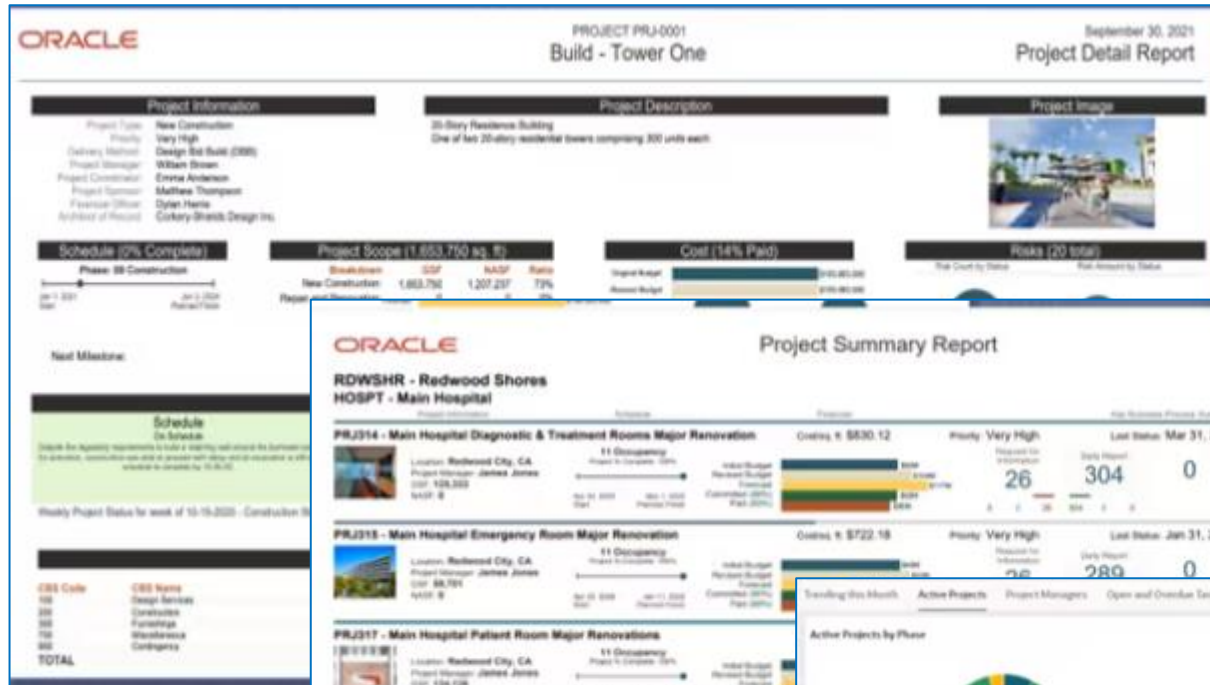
ORACLE

PROJECT PRJ-0001
Build - Tower One

September 30, 2021
Project Detail Report

Project Information

Project Type: New Construction
Priority: Very High
Delivery Method: Design Bid Build (DBB)
Project Manager: William Brown
Project Coordinator: Emma Anderson
Project Sponsor: Matthew Thompson
Finance Officer: Dylan Harris
Architect of Record: Corkery-Shields Design Inc.

Project Description

20-Story Residence Building
One of two 20-story residential towers comprising 300 units each

Project Image

Schedule (0% Complete)

Phase: 08 Construction

Jan 1, 2021 Start
Jun 3, 2024 Planned Finish

Project Scope (1,653,750 sq. ft)

| Breakdown | GSF | NASF | Ratio |
|---|---|---|---|
| New Construction | 1,653,750 | 1,207,237 | 73% |
| Repair and Renovation | 0 | 0 | 0% |

Cost (14% Paid)

Original Budget
Revised Budget

Risks (20 total)

Risk Count by Status
Risk Amount by Status

Next Milestone:

Schedule
On Schedule

Weekly Project Status for week of 10-19-2020 - Construction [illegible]

| CBS Code | CBS Name |
|---|---|
| 100 | Design Services |
| 200 | Construction |
| 300 | Furnishings |
| 700 | Miscellaneous |
| 900 | Contingency |

TOTAL

ORACLE

Project Summary Report

RDWSHR - Redwood Shores
HOSPT - Main Hospital

Project Information
Schedule
Financials

PRJ314 - Main Hospital Diagnostic & Treatment Rooms Major Renovation
Costing ft: $830.12
Priority: Very High
Last Status: Mar 31, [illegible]

Location: Redwood City, CA
Project Manager: James Jones
GSF: 109,333
NASF: 0

11 Occupancy
Project % Complete: 100%

Initial Budget
Revised Budget
Forecast
Committed (88%)
Paid (80%)

Request for Information
26

Daily Report
304

0

PRJ315 - Main Hospital Emergency Room Major Renovation
Costing ft: $722.18
Priority: Very High
Last Status: Jan 31, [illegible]

Location: Redwood City, CA
Project Manager: James Jones
GSF: 86,701
NASF: 0

11 Occupancy
Project % Complete: 100%

Initial Budget
Revised Budget
Forecast
Committed (88%)
Paid (80%)

Request for Information
26

Daily Report
289

0

PRJ317 - Main Hospital Patient Room Major Renovations

Location: Redwood City, CA
Project Manager: James Jones

11 Occupancy
Project % Complete: 100%

Initial Budget
Revised Budget

Trending this Month
Active Projects
Project Managers
Open and Overdue Ta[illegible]

Active Projects by Phase